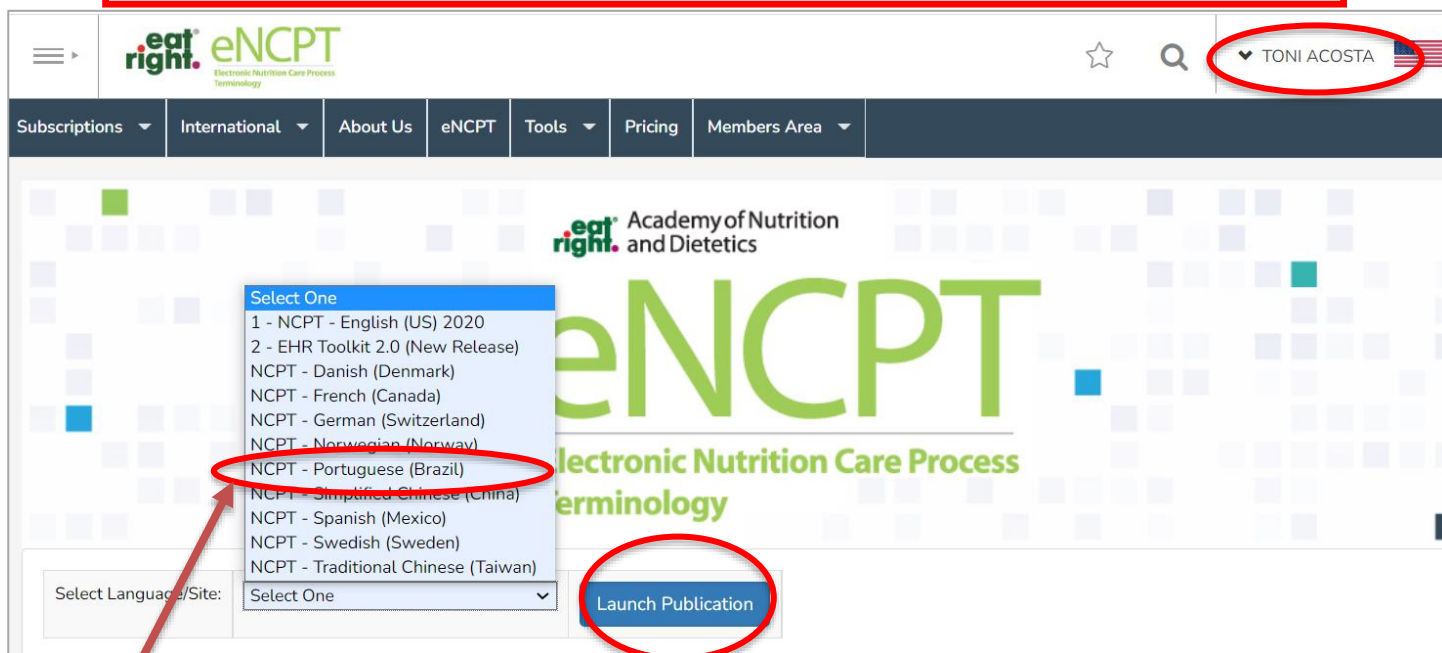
eat right. eNCPT
Electronic Nutrition Care Process Terminology

TONI ACOSTA

Subscriptions
International
About Us
eNCPT
Tools
Pricing
Members Area

eat right. Academy of Nutrition and Dietetics

eNCPT
Electronic Nutrition Care Process Terminology

Select One
1 - NCPT - English (US) 2020
2 - EHR Toolkit 2.0 (New Release)
NCPT - Danish (Denmark)
NCPT - French (Canada)
NCPT - German (Switzerland)
NCPT - Norwegian (Norway)
NCPT - Portuguese (Brazil)
NCPT - Simplified Chinese (China)
NCPT - Spanish (Mexico)
NCPT - Swedish (Sweden)
NCPT - Traditional Chinese (Taiwan)

Select Language/Site:
Select One
Launch Publication